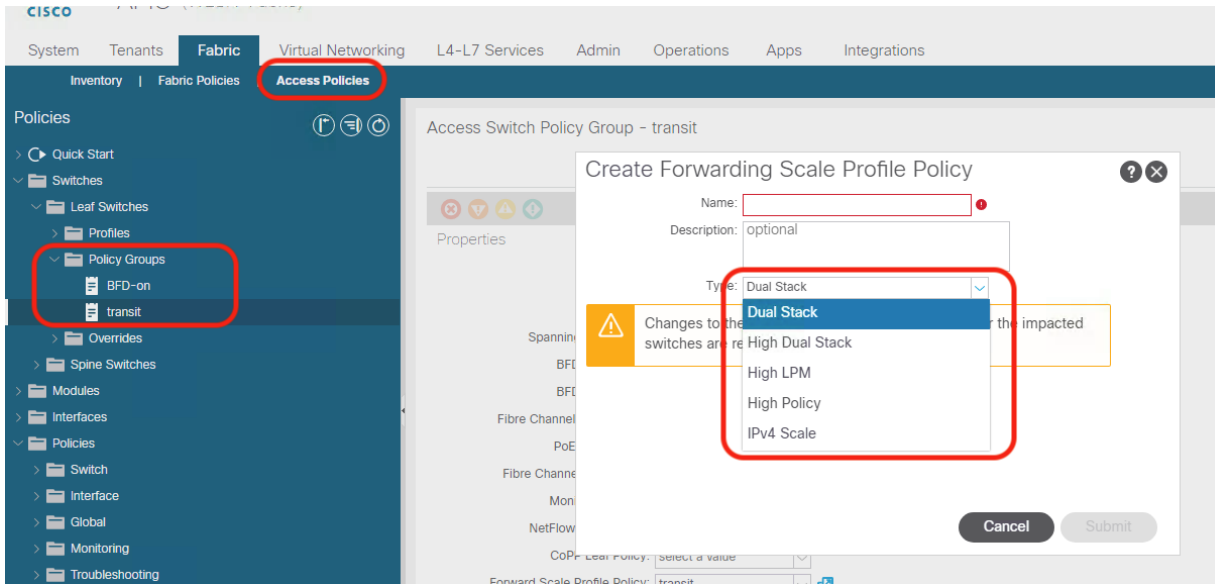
CISCO

System Tenants Fabric Virtual Networking L4-L7 Services Admin Operations Apps Integrations

Inventory | Fabric Policies Access Policies

Policies

Quick Start
Switches
Leaf Switches
Profiles
Policy Groups
BFD-on
transit
Overrides
Spine Switches
Modules
Interfaces
Policies
Switch
Interface
Global
Monitoring
Troubleshooting

Access Switch Policy Group - transit

Properties

Spannin
BFD
BFD
Fibre Channel
PoE
Fibre Channe
Moni
NetFlow
CoPP Leaf Policy: select a value
Forward Scale Profile Policy: transit

Create Forwarding Scale Profile Policy

Name:
Description: optional
Type: Dual Stack

Dual Stack
High Dual Stack
High LPM
High Policy
IPv4 Scale

Changes to the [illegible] r the impacted switches are re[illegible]

Cancel Submit